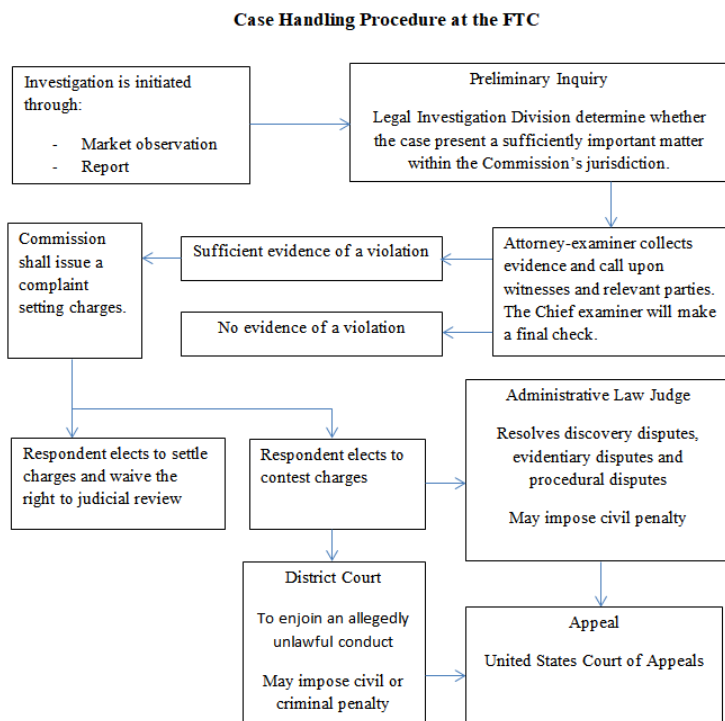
Case Handling Procedure at the FTC

Investigation is initiated through:

- Market observation
- Report

Preliminary Inquiry

Legal Investigation Division determine whether the case present a sufficiently important matter within the Commission's jurisdiction.

Commission shall issue a complaint setting charges.

Sufficient evidence of a violation

Attorney-examiner collects evidence and call upon witnesses and relevant parties. The Chief examiner will make a final check.

No evidence of a violation

Administrative Law Judge

Resolves discovery disputes, evidentiary disputes and procedural disputes

May impose civil penalty

Respondent elects to settle charges and waive the right to judicial review

Respondent elects to contest charges

District Court

To enjoin an allegedly unlawful conduct

May impose civil or criminal penalty

Appeal

United States Court of Appeals